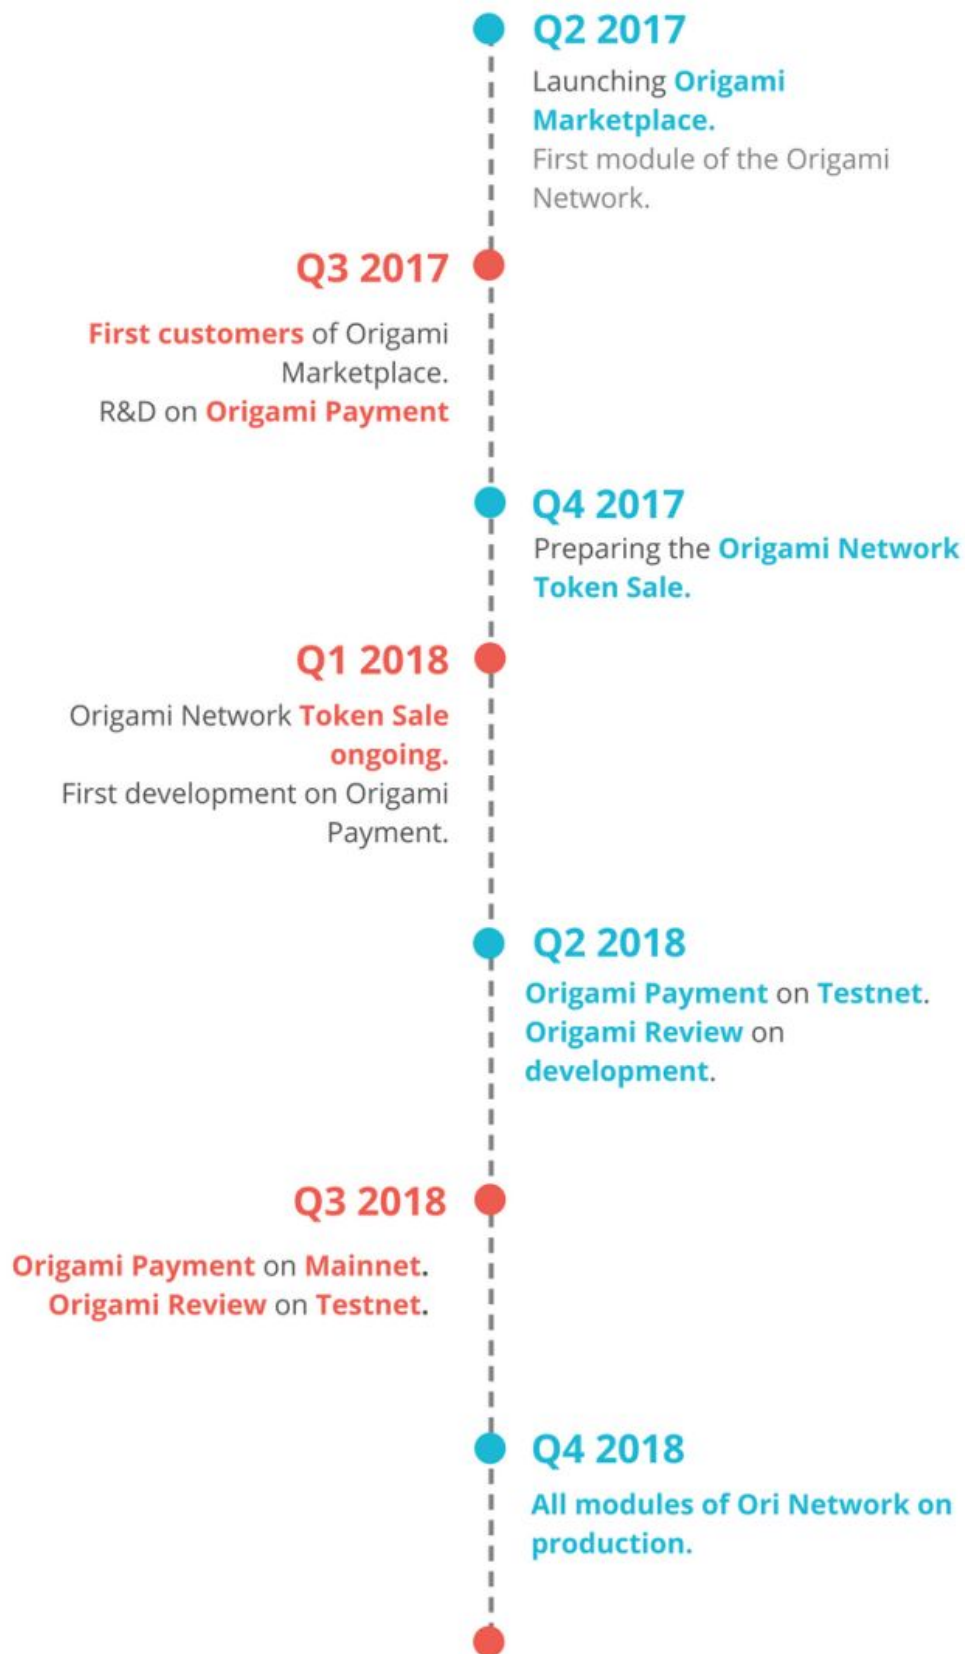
Q2 2017
Launching Origami Marketplace.
First module of the Origami Network.

Q3 2017
First customers of Origami Marketplace.
R&D on Origami Payment

Q4 2017
Preparing the Origami Network Token Sale.

Q1 2018
Origami Network Token Sale ongoing.
First development on Origami Payment.

Q2 2018
Origami Payment on Testnet.
Origami Review on development.

Q3 2018
Origami Payment on Mainnet.
Origami Review on Testnet.

Q4 2018
All modules of Ori Network on production.